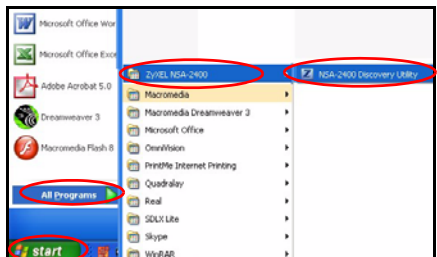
Microsoft Office Wor
Microsoft Office Exce
Adobe Acrobat 5.0
Dreamweaver 3
Macromedia Flash 8
All Programs
start
ZyXEL NSA-2400
Macromedia
Macromedia Dreamweaver 3
Microsoft Office
OmniVision
PrintMe Internet Printing
Quadralay
Real
SDLX Lite
Skype
WinRAR
NSA-2400 Discovery Utility